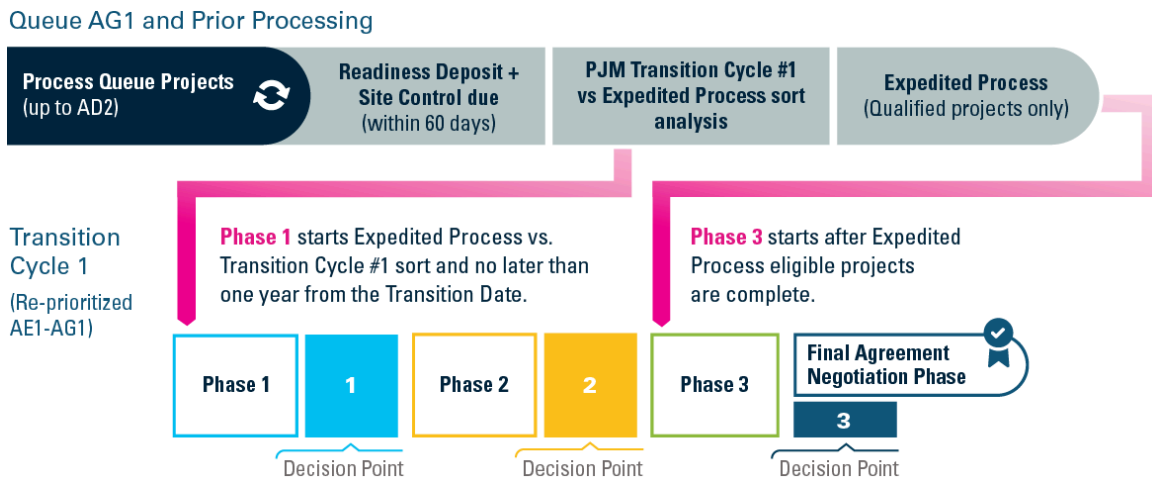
Queue AG1 and Prior Processing

Process Queue Projects (up to AD2)

Readiness Deposit + Site Control due (within 60 days)

PJM Transition Cycle #1 vs Expedited Process sort analysis

Expedited Process (Qualified projects only)

Transition Cycle 1

(Re-prioritized AE1-AG1)

Phase 1 starts Expedited Process vs. Transition Cycle #1 sort and no later than one year from the Transition Date.

Phase 3 starts after Expedited Process eligible projects are complete.

Phase 1

1

Phase 2

2

Phase 3

Final Agreement Negotiation Phase

3

Decision Point

Decision Point

Decision Point